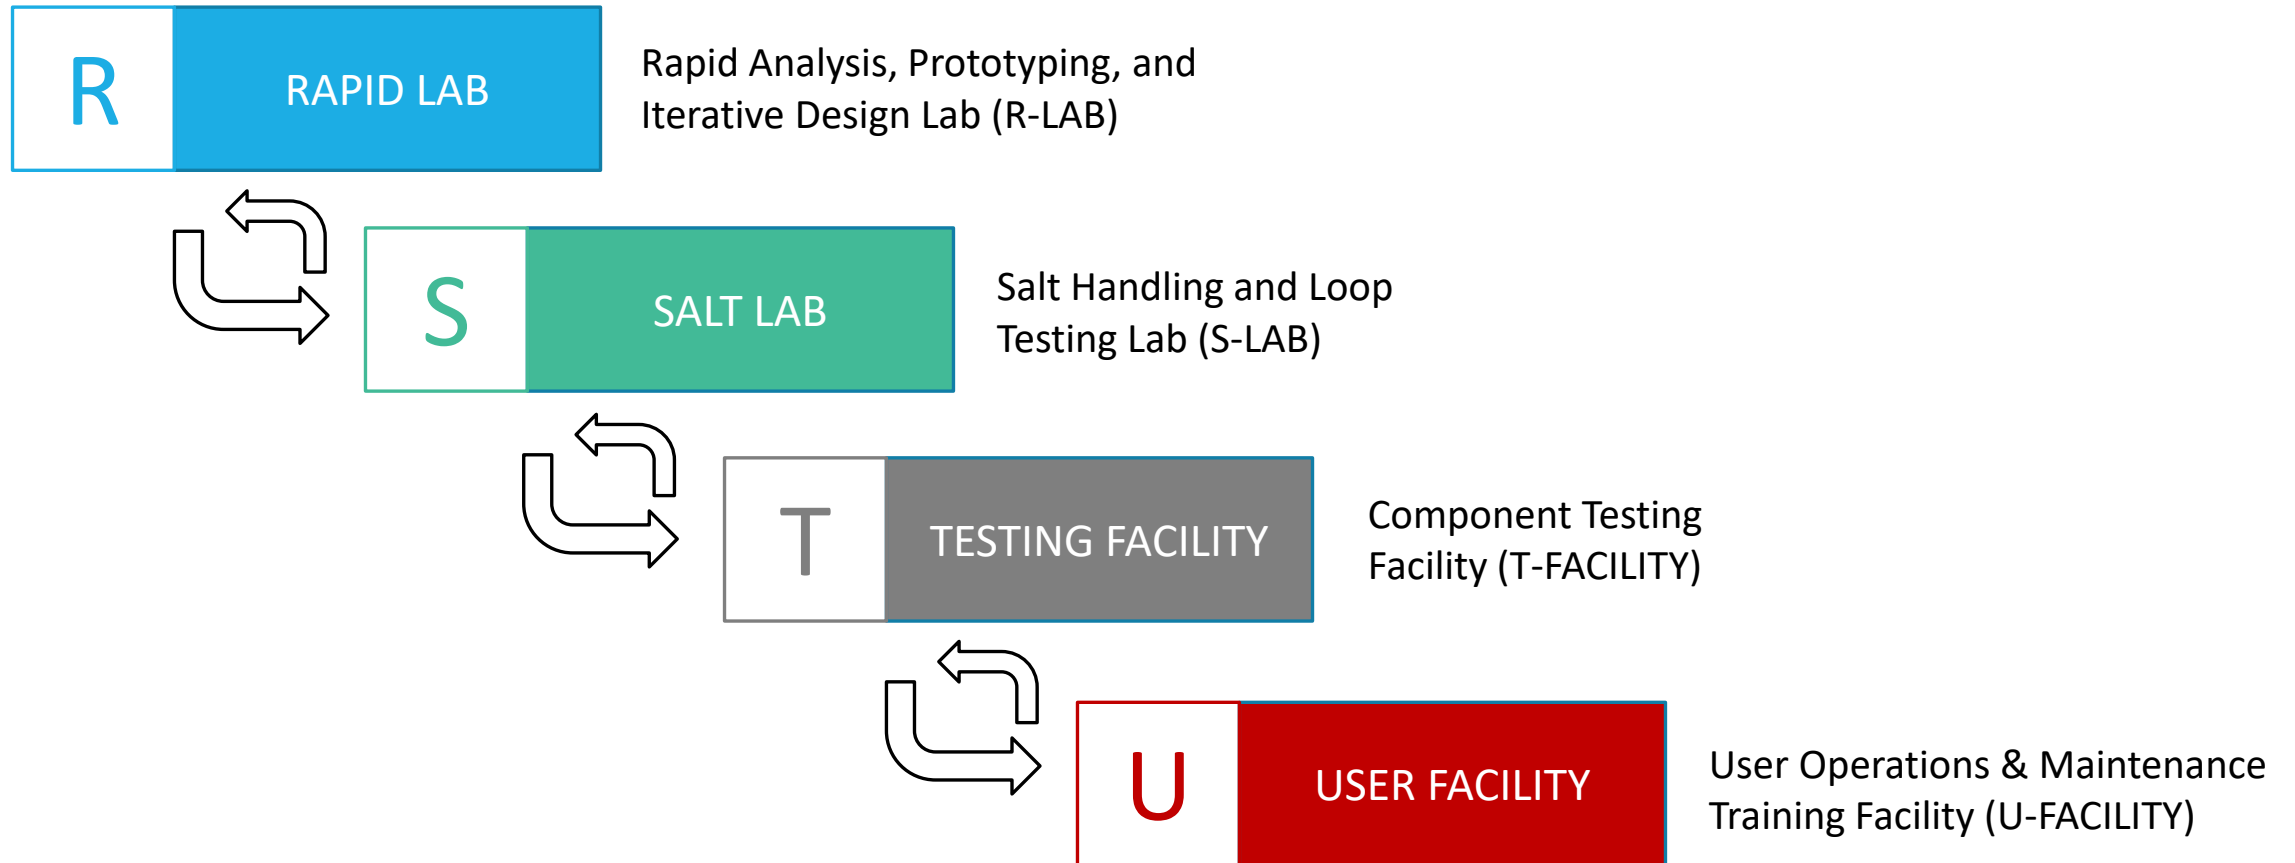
R

RAPID LAB

Rapid Analysis, Prototyping, and Iterative Design Lab (R-LAB)

S

SALT LAB

Salt Handling and Loop Testing Lab (S-LAB)

T

TESTING FACILITY

Component Testing Facility (T-FACILITY)

U

USER FACILITY

User Operations & Maintenance Training Facility (U-FACILITY)